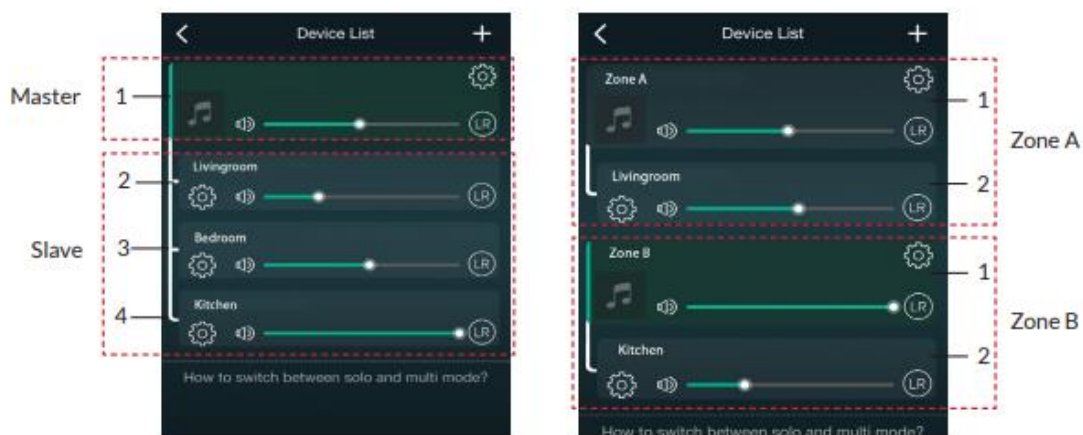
Device List

Master 1

LR

Livingroom

2

LR

Slave 3

Bedroom

LR

Kitchen

4

LR

How to switch between solo and multi mode?

Device List

Zone A

1

LR

Zone A

Livingroom

2

LR

Zone B

1

LR

Zone B

Kitchen

2

LR

How to switch between solo and multi mode?